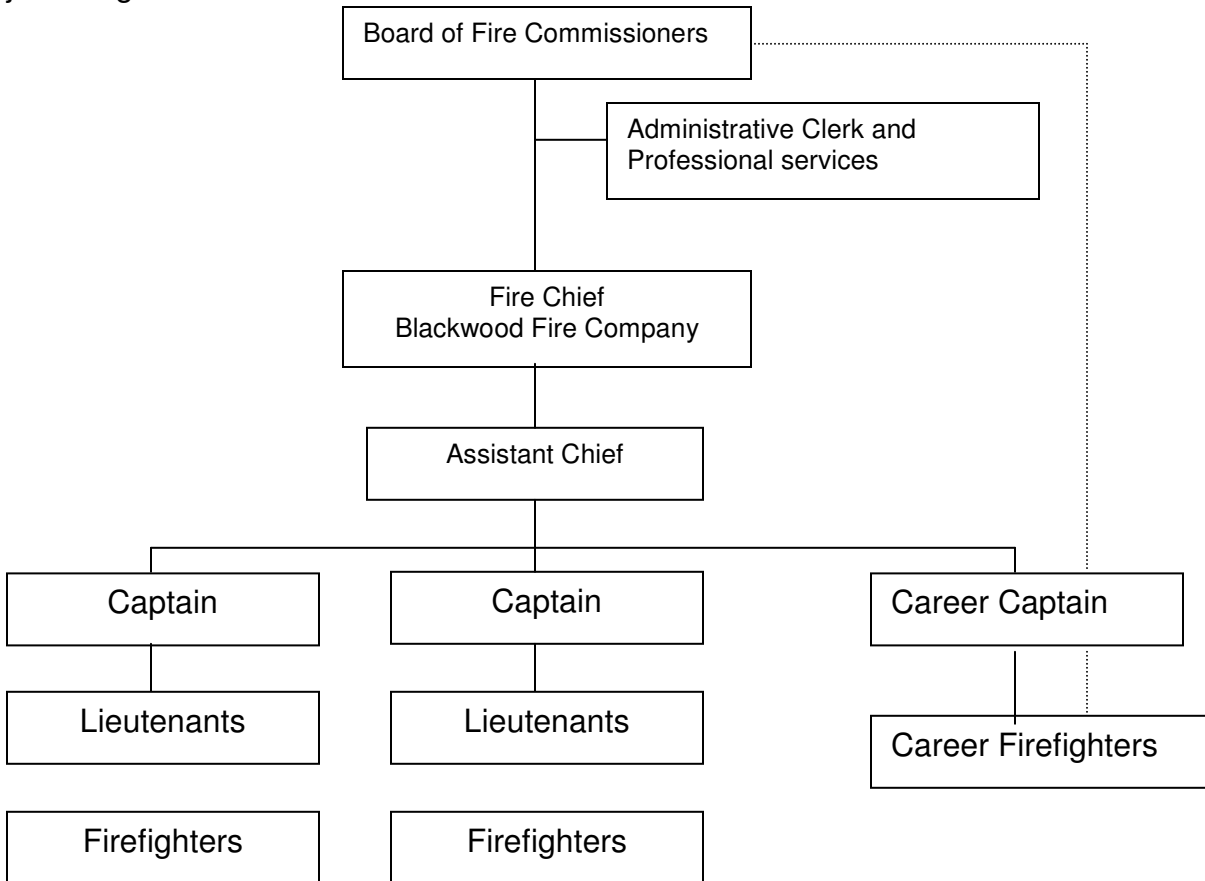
Board of Fire Commissioners

Administrative Clerk and Professional services

Fire Chief
Blackwood Fire Company

Assistant Chief

Captain

Captain

Career Captain

Lieutenants

Lieutenants

Career Firefighters

Firefighters

Firefighters